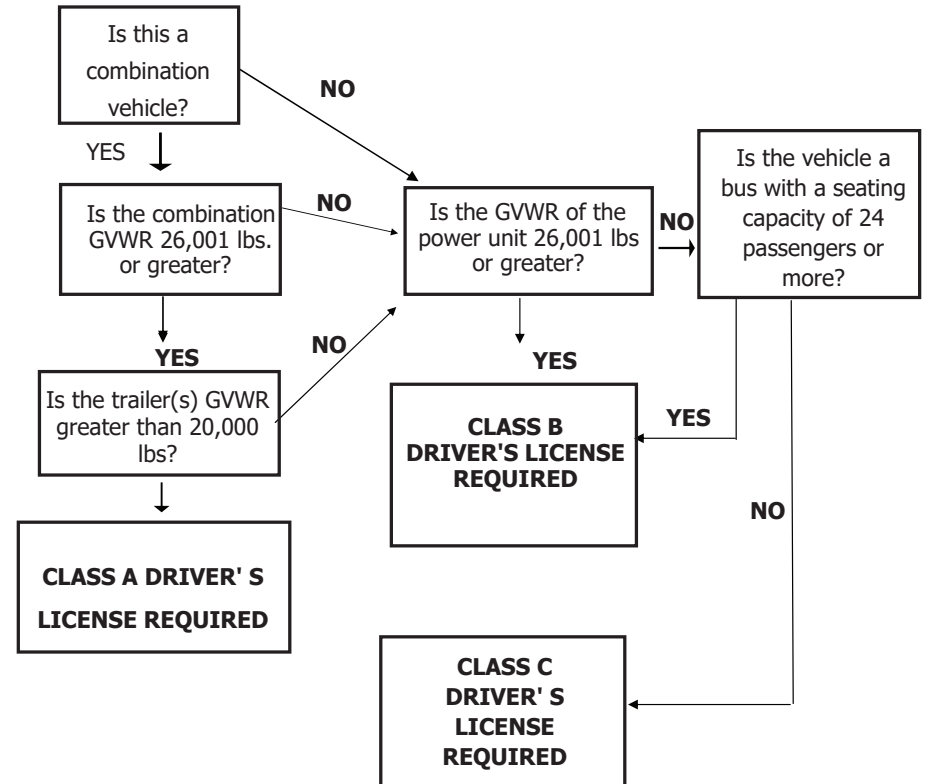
Is this a combination vehicle?

NO

YES

Is the combination GVWR 26,001 lbs. or greater?

NO

Is the GVWR of the power unit 26,001 lbs or greater?

NO

Is the vehicle a bus with a seating capacity of 24 passengers or more?

YES

NO

Is the trailer(s) GVWR greater than 20,000 lbs?

YES

CLASS B DRIVER'S LICENSE REQUIRED

YES

NO

CLASS A DRIVER' S LICENSE REQUIRED

CLASS C DRIVER' S LICENSE REQUIRED